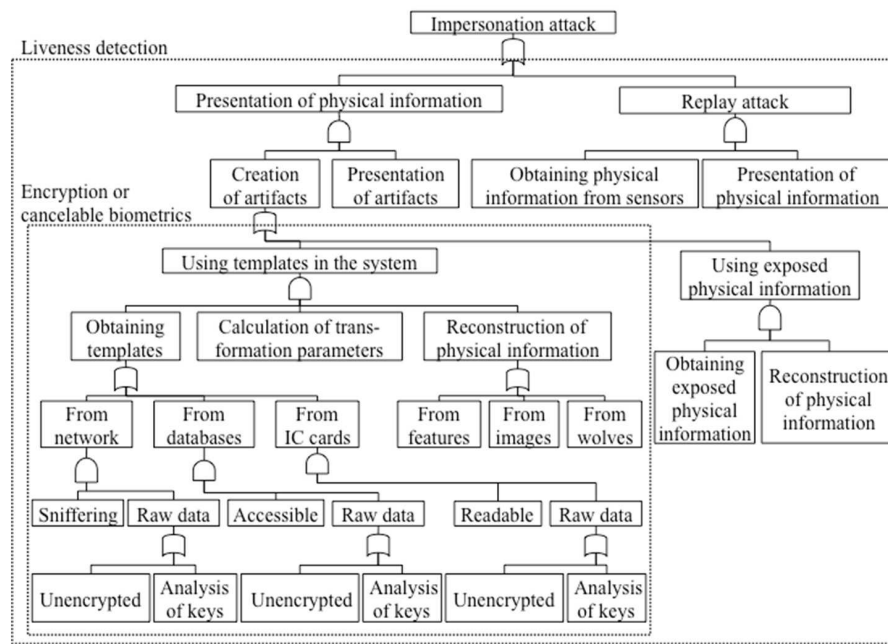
Impersonation attack

Liveness detection

Presentation of physical information

Replay attack

Creation of artifacts

Presentation of artifacts

Obtaining physical information from sensors

Presentation of physical information

Encryption or cancelable biometrics

Using templates in the system

Using exposed physical information

Obtaining templates

Calculation of transformation parameters

Reconstruction of physical information

Obtaining exposed physical information

Reconstruction of physical information

From network

From databases

From IC cards

From features

From images

From wolves

Sniffering

Raw data

Accessible

Raw data

Readable

Raw data

Unencrypted

Analysis of keys

Unencrypted

Analysis of keys

Unencrypted

Analysis of keys